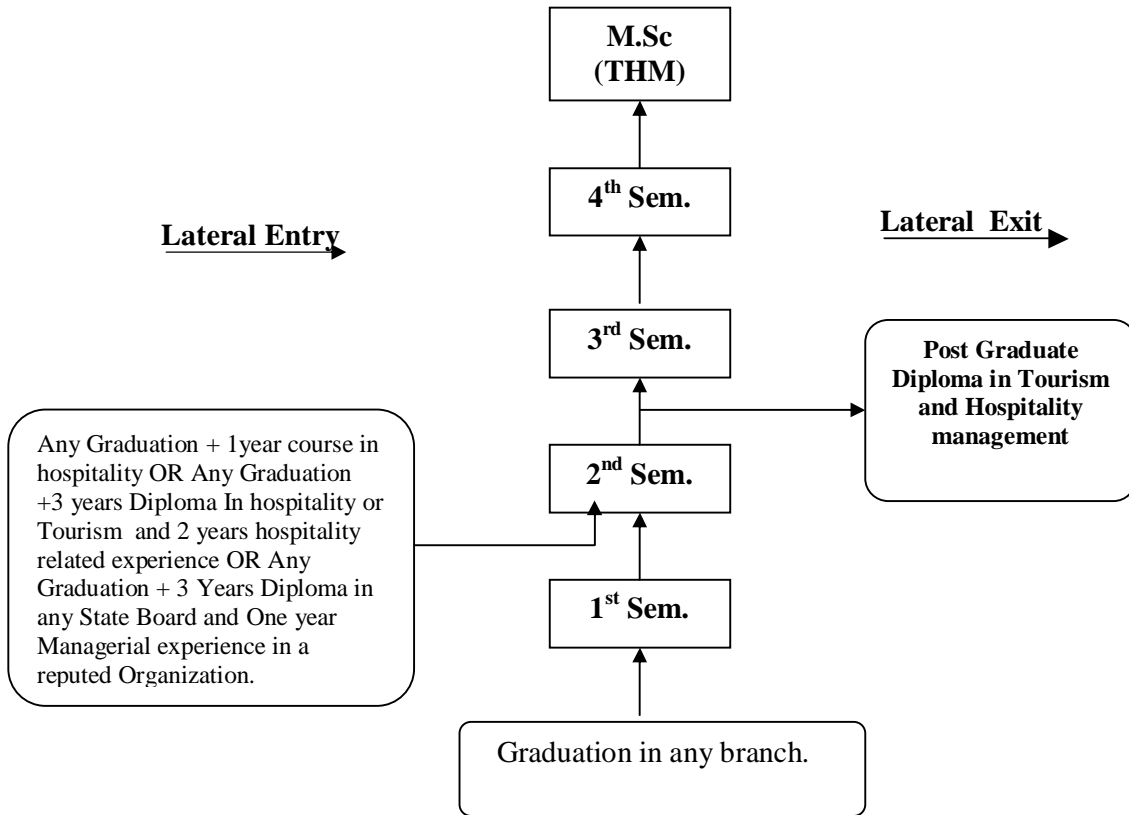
M.Sc (THM)

$4^{th}$ Sem.

Lateral Entry

Lateral Exit

$3^{rd}$ Sem.

Post Graduate Diploma in Tourism and Hospitality management

Any Graduation + 1year course in hospitality OR Any Graduation +3 years Diploma In hospitality or Tourism and 2 years hospitality related experience OR Any Graduation + 3 Years Diploma in any State Board and One year Managerial experience in a reputed Organization.

$2^{nd}$ Sem.

$1^{st}$ Sem.

Graduation in any branch.